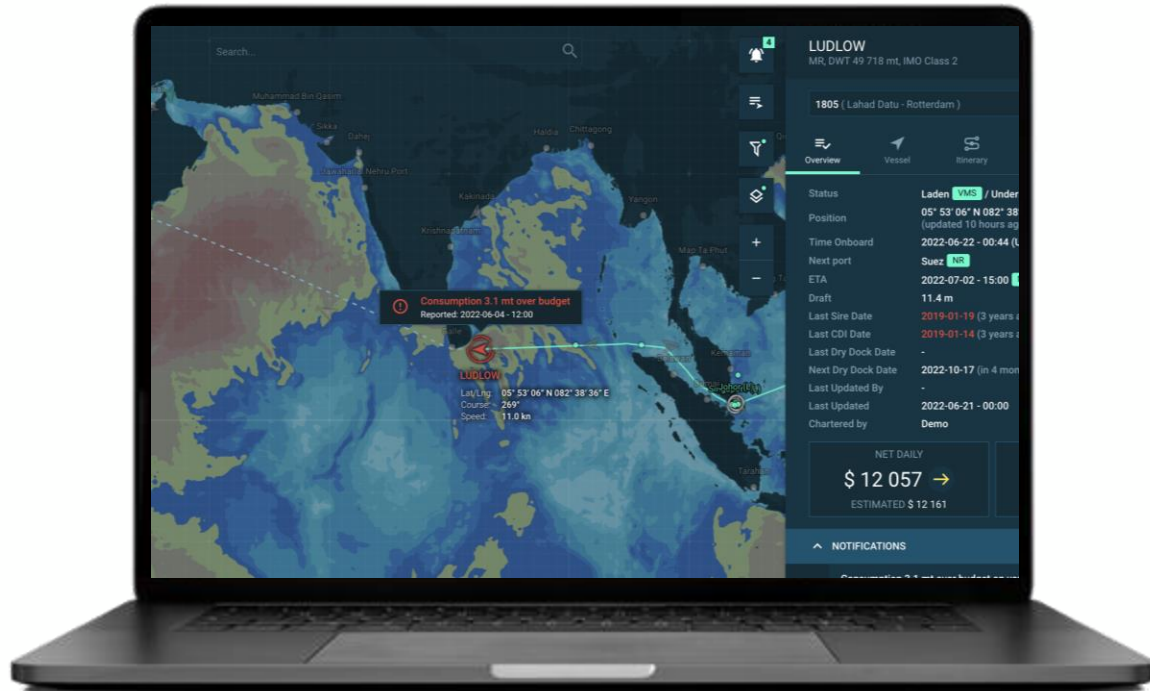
Search...

4

Muhammad Bin Qasim
Sikka
Dahej
Jawaharlal Nehru Port
Haldia
Chittagong
Kakinada
Krishnapatnam
Yangon
Map Ta Phut
Galle
Kemaman
Johor
Tarahan

Consumption 3.1 mt over budget
Reported: 2022-06-04 - 12:00

LUDLOW
Lat/Lng: 05° 53' 06" N 082° 38' 36" E
Course: 269°
Speed: 11.0 kn

+
−

LUDLOW
MR, DWT 49 718 mt, IMO Class 2

1805 ( Lahad Datu - Rotterdam )

Overview
Vessel
Itinerary

| | |
|---|---|
| Status | Laden VMS / Under |
| Position | 05° 53' 06" N 082° 38' (updated 10 hours ag |
| Time Onboard | 2022-06-22 - 00:44 (U |
| Next port | Suez NR |
| ETA | 2022-07-02 - 15:00 |
| Draft | 11.4 m |
| Last Sire Date | 2019-01-19 (3 years a |
| Last CDI Date | 2019-01-14 (3 years a |
| Last Dry Dock Date | - |
| Next Dry Dock Date | 2022-10-17 (in 4 mon |
| Last Updated By | - |
| Last Updated | 2022-06-21 - 00:00 |
| Chartered by | Demo |

NET DAILY
$ 12 057 →
ESTIMATED $ 12 161

NOTIFICATIONS

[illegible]